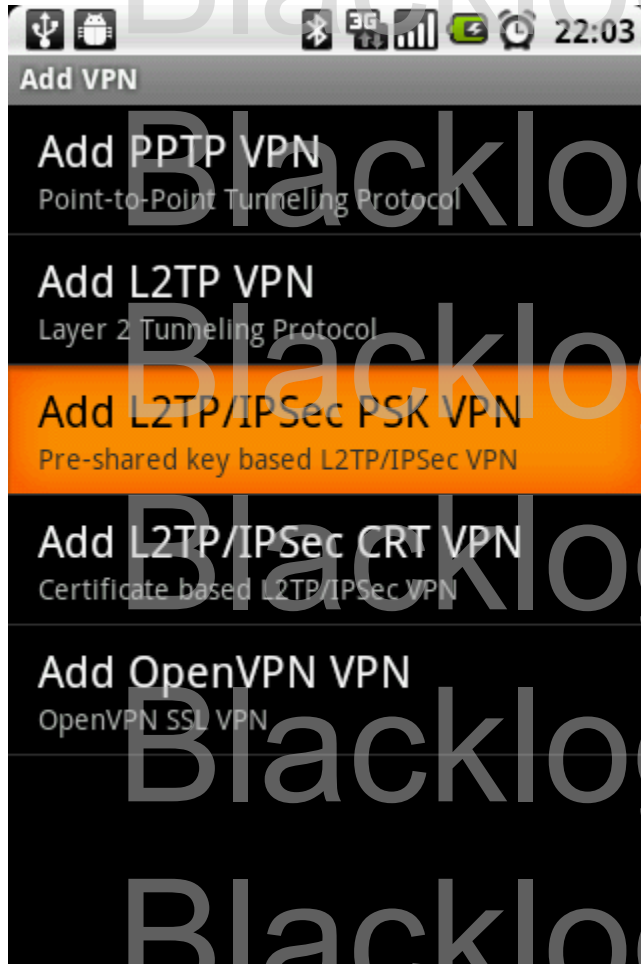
3G 22:03

Add VPN

Add PPTP VPN
Point-to-Point Tunneling Protocol

Add L2TP VPN
Layer 2 Tunneling Protocol

Add L2TP/IPSec PSK VPN
Pre-shared key based L2TP/IPSec VPN

Add L2TP/IPSec CRT VPN
Certificate based L2TP/IPSec VPN

Add OpenVPN VPN
OpenVPN SSL VPN

Blackloo
Blackloo
Blackloo
Blackloo
Blackloo
Blackloo